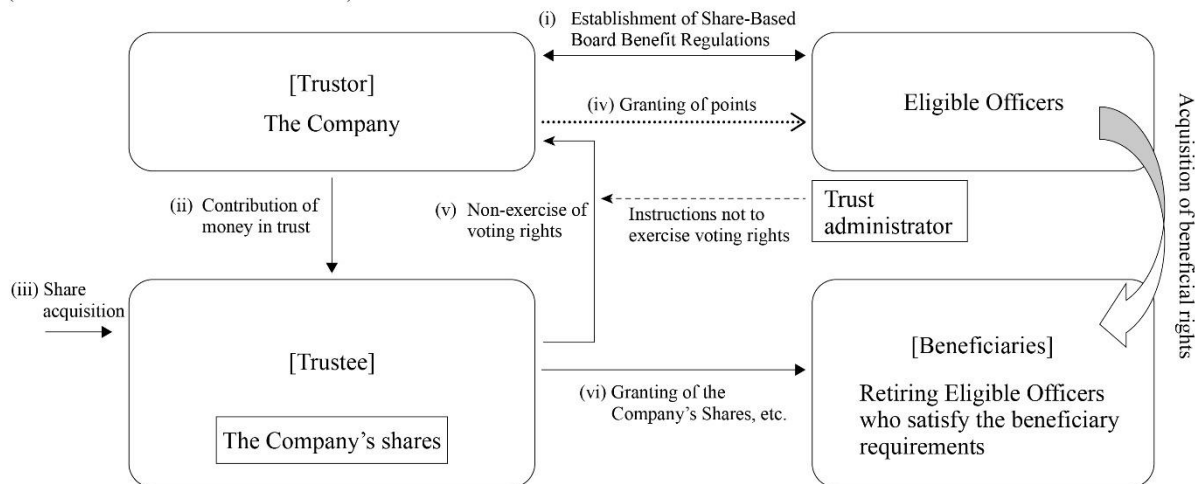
(i) Establishment of Share-Based Board Benefit Regulations

[Trustor]
The Company

(iv) Granting of points

Eligible Officers

Acquisition of beneficial rights

(ii) Contribution of money in trust

(v) Non-exercise of voting rights

Instructions not to exercise voting rights

Trust administrator

(iii) Share acquisition

[Trustee]

The Company's shares

(vi) Granting of the Company's Shares, etc.

[Beneficiaries]
Retiring Eligible Officers who satisfy the beneficiary requirements